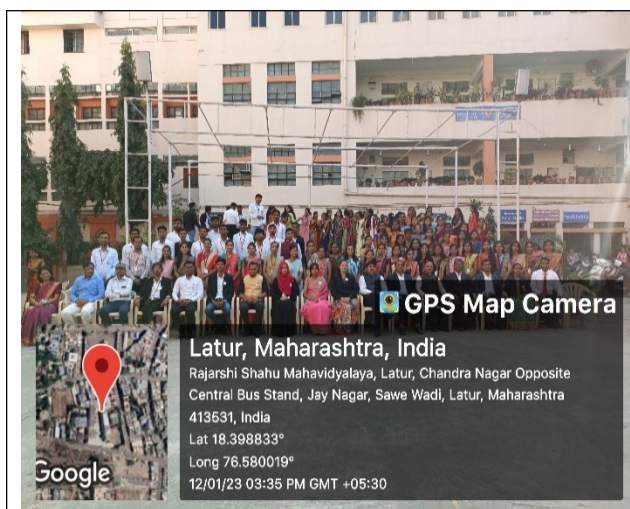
GPS Map Camera

Latur, Maharashtra, India

Rajarshi Shahu Mahavidyalaya, Latur, Chandra Nagar Opposite Central Bus Stand, Jay Nagar, Sawe Wadi, Latur, Maharashtra 413531, India

Lat 18.398833°

Long 76.580019°

12/01/23 03:35 PM GMT +05:30

Google